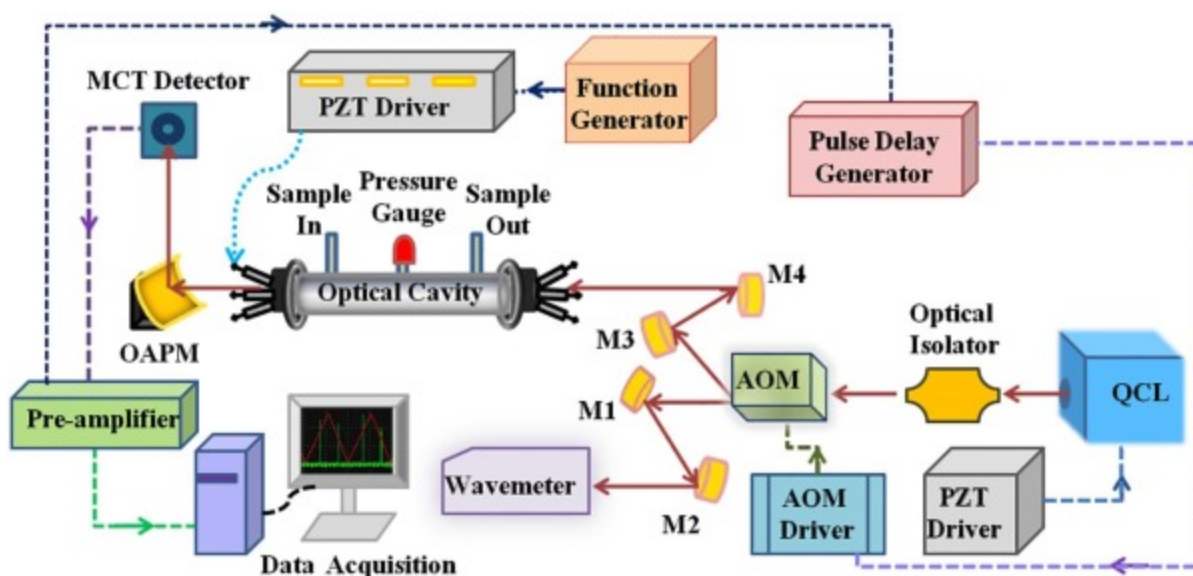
MCT Detector

PZT Driver

Function Generator

Pulse Delay Generator

Sample In

Pressure Gauge

Sample Out

Optical Cavity

M4

OAPM

M3

Optical Isolator

AOM

QCL

M1

Pre-amplifier

Wavemeter

M2

AOM Driver

PZT Driver

Data Acquisition